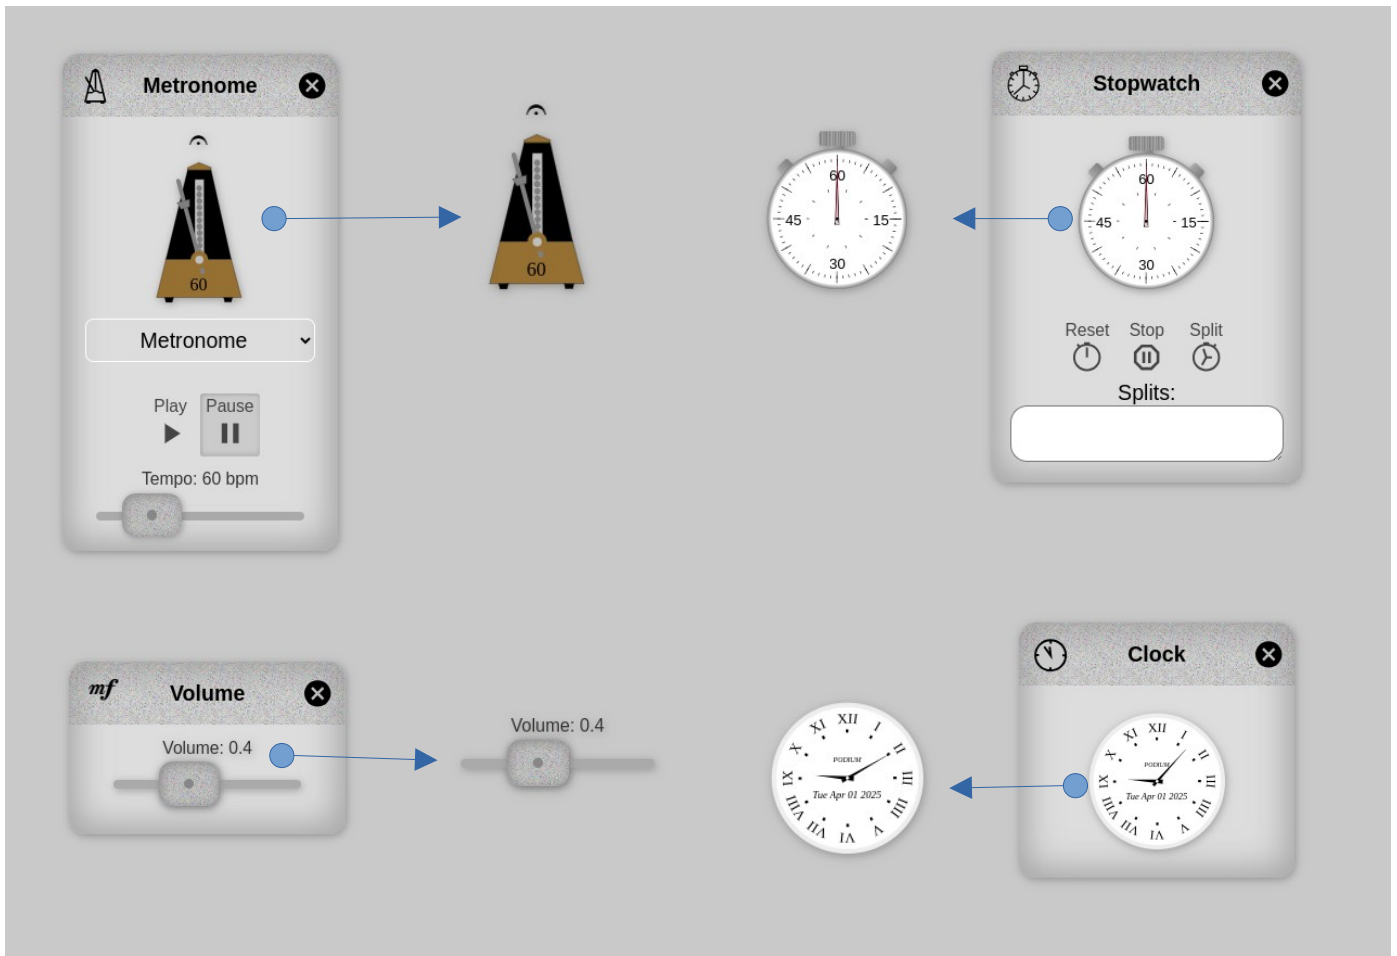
Metronome

60

Metronome

Play Pause

Tempo: 60 bpm

60

60
45 15
30

Stopwatch

60
45 15
30

Reset Stop Split

Splits:

mf Volume

Volume: 0.4

Volume: 0.4

XII I II III IIII V VI VII VIII IX X XI
PODIUM
Tue Apr 01 2025

Clock

XII I II III IIII V VI VII VIII IX X XI
PODIUM
Tue Apr 01 2025